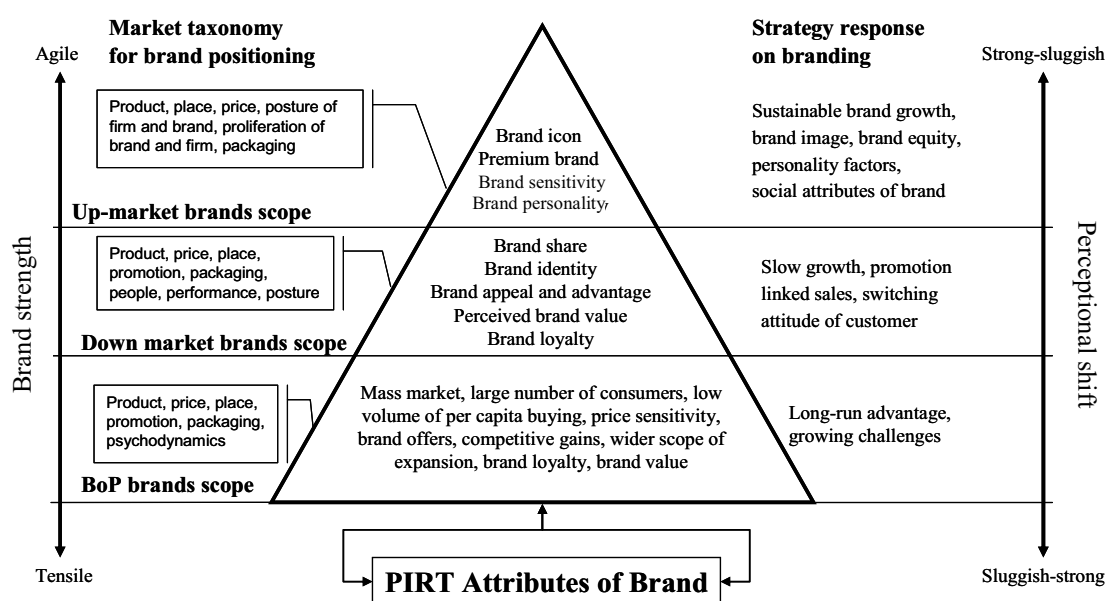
Market taxonomy for brand positioning

Strategy response on branding

Agile

Strong-sluggish

Product, place, price, posture of firm and brand, proliferation of brand and firm, packaging

Brand icon
Premium brand
Brand sensitivity
Brand personality

Sustainable brand growth, brand image, brand equity, personality factors, social attributes of brand

Up-market brands scope

Brand strength

Perceptional shift

Product, price, place, promotion, packaging, people, performance, posture

Brand share
Brand identity
Brand appeal and advantage
Perceived brand value
Brand loyalty

Slow growth, promotion linked sales, switching attitude of customer

Down market brands scope

Product, price, place, promotion, packaging, psychodynamics

Mass market, large number of consumers, low volume of per capita buying, price sensitivity, brand offers, competitive gains, wider scope of expansion, brand loyalty, brand value

Long-run advantage, growing challenges

BoP brands scope

Tensile

PIRT Attributes of Brand

Sluggish-strong